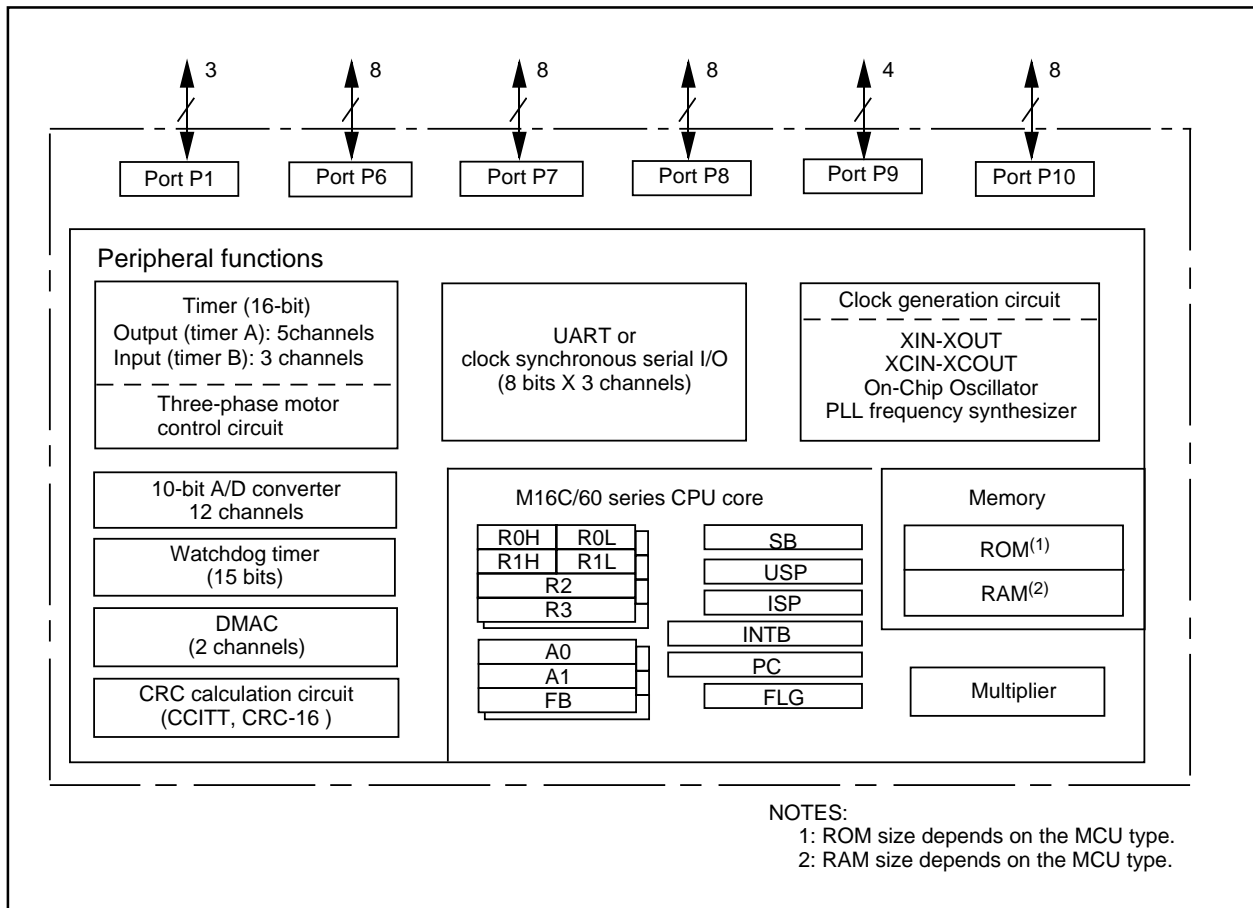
3
8
8
8
4
8

Port P1
Port P6
Port P7
Port P8
Port P9
Port P10

Peripheral functions

Timer (16-bit)
Output (timer A): 5channels
Input (timer B): 3 channels
Three-phase motor control circuit

UART or clock synchronous serial I/O (8 bits X 3 channels)

Clock generation circuit
XIN-XOUT
XCIN-XCOUT
On-Chip Oscillator
PLL frequency synthesizer

10-bit A/D converter
12 channels

Watchdog timer
(15 bits)

DMAC
(2 channels)

CRC calculation circuit
(CCITT, CRC-16 )

M16C/60 series CPU core

R0H
R0L
R1H
R1L
R2
R3
A0
A1
FB

SB
USP
ISP
INTB
PC
FLG

Memory
ROM$^{(1)}$
RAM$^{(2)}$

Multiplier

NOTES:
1: ROM size depends on the MCU type.
2: RAM size depends on the MCU type.